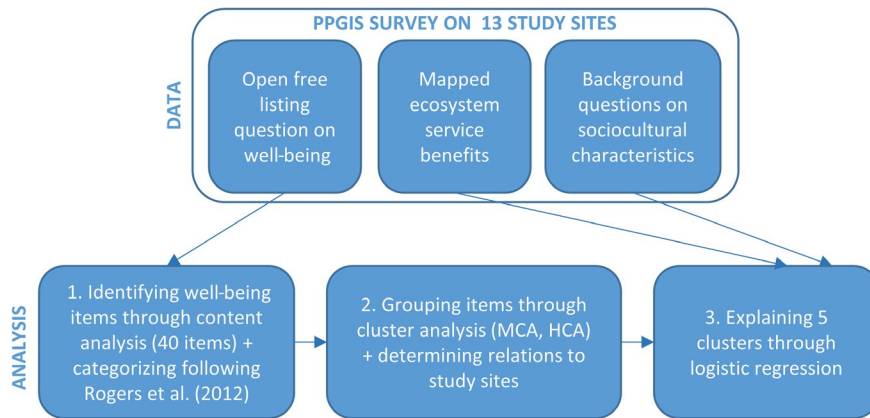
PPGIS SURVEY ON 13 STUDY SITES

DATA

Open free listing question on well-being

Mapped ecosystem service benefits

Background questions on sociocultural characteristics

ANALYSIS

1. Identifying well-being items through content analysis (40 items) + categorizing following Rogers et al. (2012)

2. Grouping items through cluster analysis (MCA, HCA) + determining relations to study sites

3. Explaining 5 clusters through logistic regression